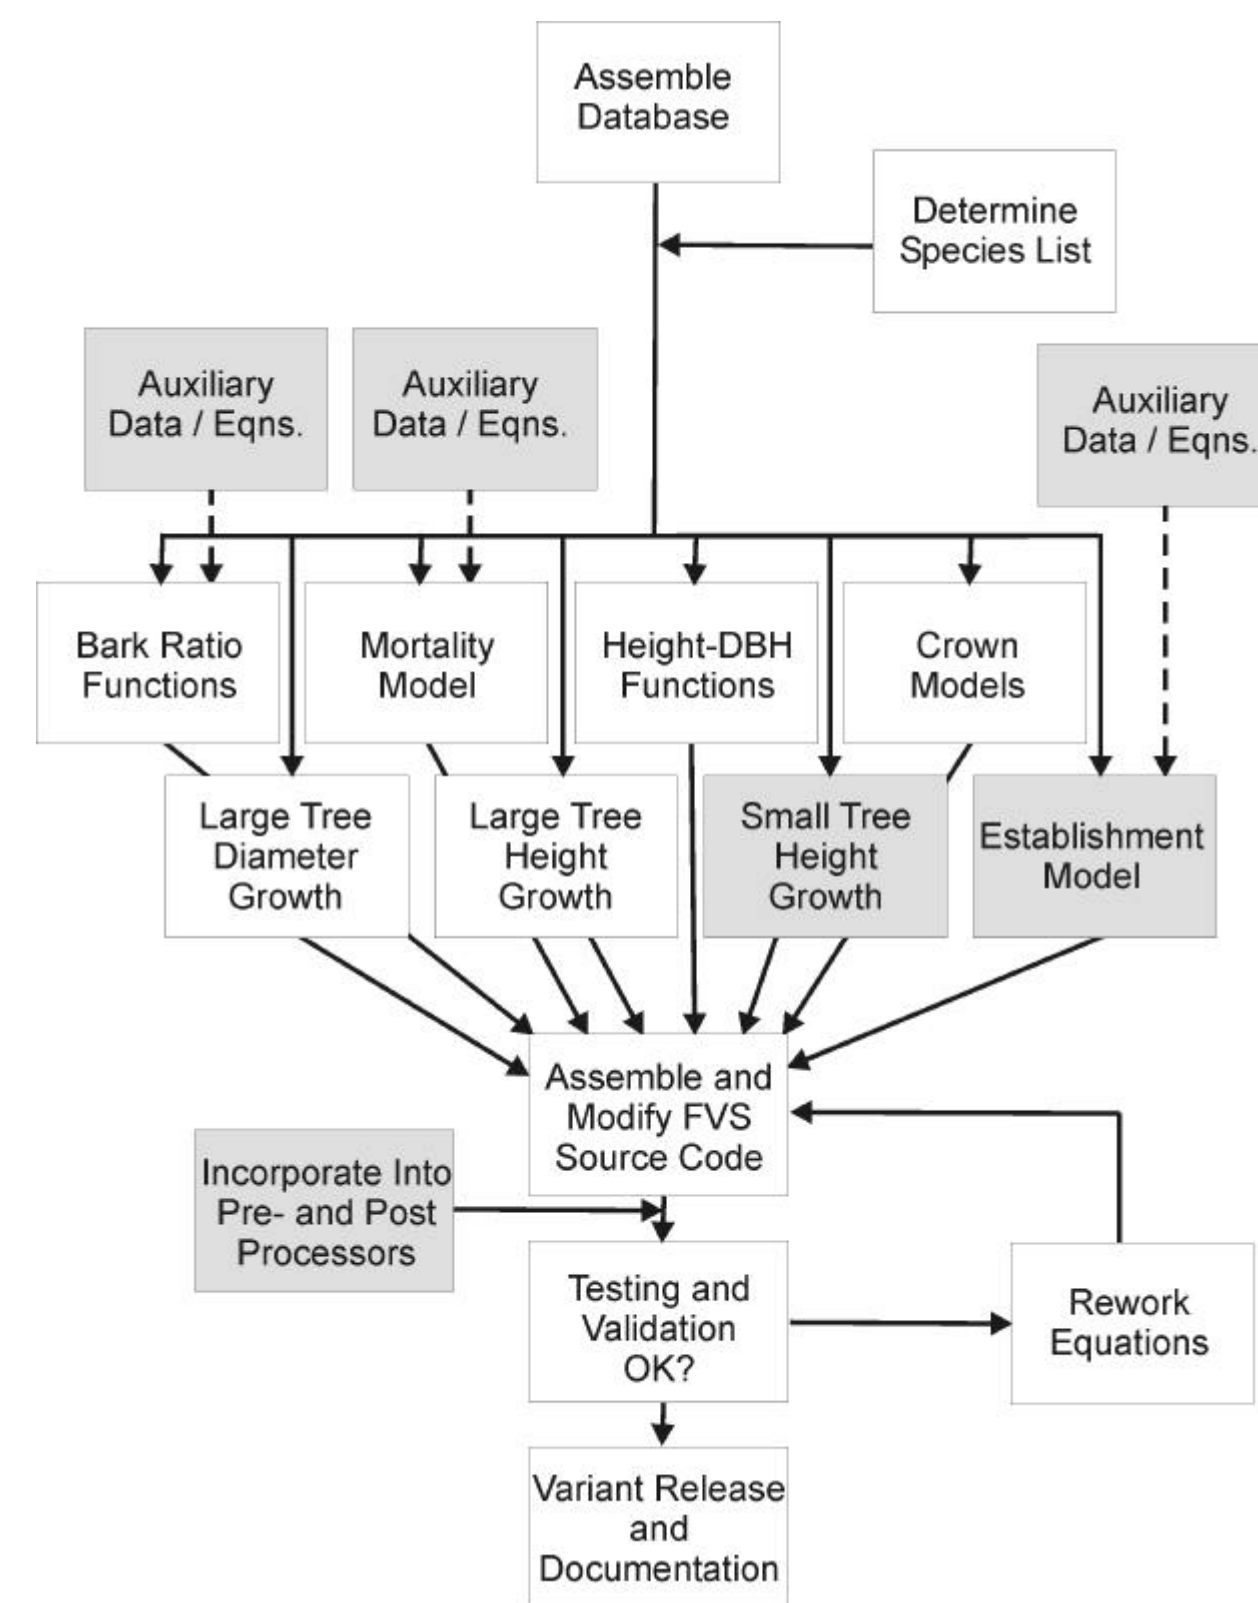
Assemble Database

Determine Species List

Auxiliary Data / Eqns.

Auxiliary Data / Eqns.

Auxiliary Data / Eqns.

Bark Ratio Functions

Mortality Model

Height-DBH Functions

Crown Models

Large Tree Diameter Growth

Large Tree Height Growth

Small Tree Height Growth

Establishment Model

Assemble and Modify FVS Source Code

Incorporate Into Pre- and Post Processors

Testing and Validation OK?

Rework Equations

Variant Release and Documentation